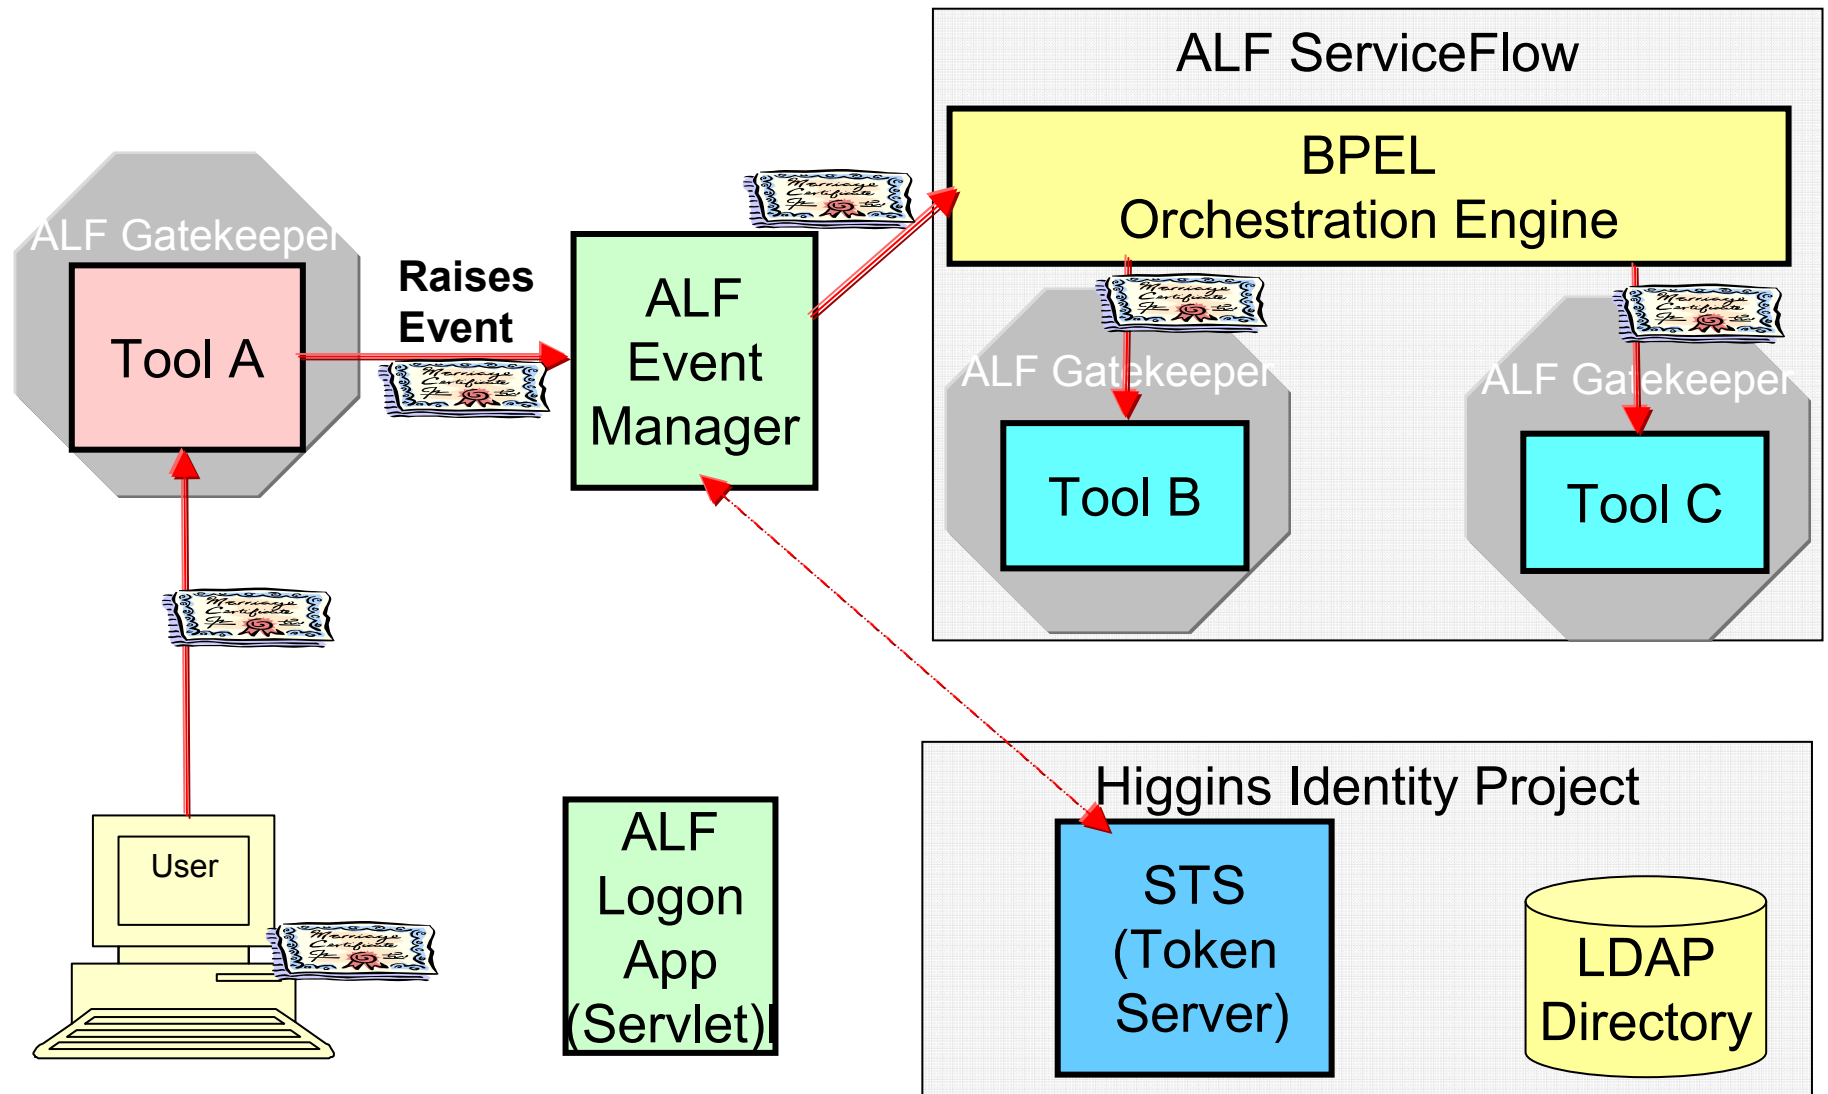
ALF ServiceFlow

BPEL
Orchestration Engine

ALF Gatekeeper

Tool A

Raises Event

ALF Event Manager

ALF Gatekeeper

Tool B

ALF Gatekeeper

Tool C

Higgins Identity Project

STS (Token Server)

LDAP Directory

User

ALF Logon App (Servlet)